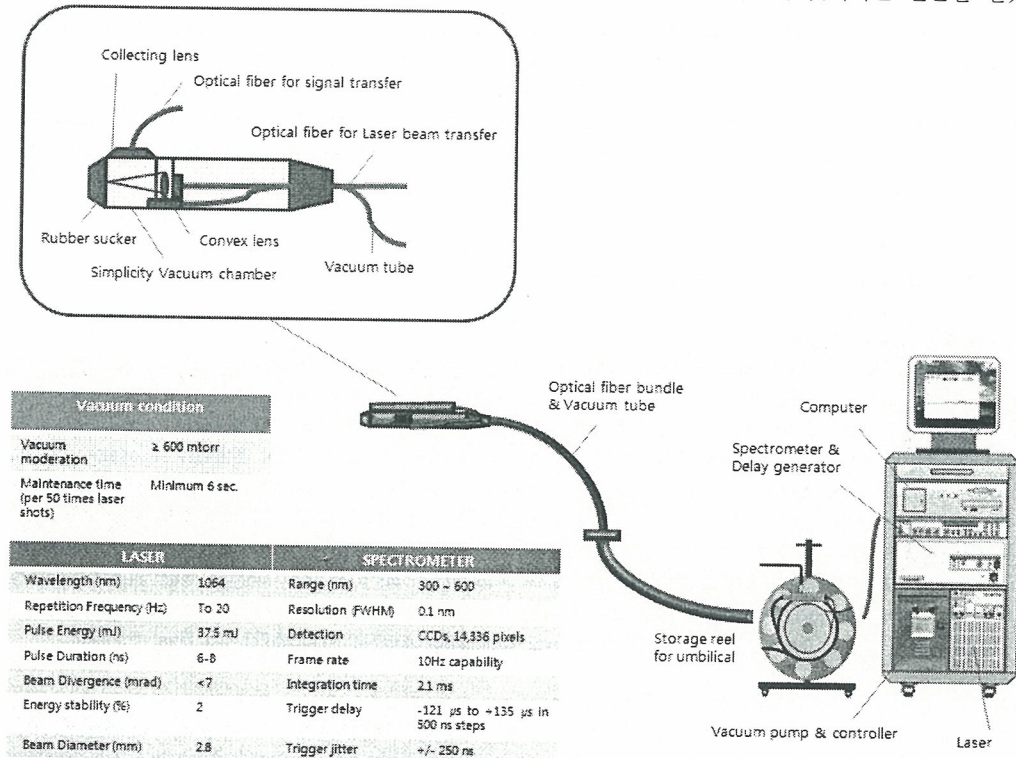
Collecting lens

Optical fiber for signal transfer

Optical fiber for Laser beam transfer

Rubber sucker

Convex lens

Simplicity Vacuum chamber

Vacuum tube

| Vacuum condition | |
|---|---|
| Vacuum moderation | ≥ 600 mtorr |
| Maintenance time (per 50 times laser shots) | Minimum 6 sec. |

| LASER | | SPECTROMETER | |
|---|---|---|---|
| Wavelength (nm) | 1064 | Range (nm) | 300 ~ 600 |
| Repetition Frequency (Hz) | To 20 | Resolution (FWHM) | 0.1 nm |
| Pulse Energy (mJ) | 37.5 mJ | Detection | CCDs, 14,336 pixels |
| Pulse Duration (ns) | 6-8 | Frame rate | 10Hz capability |
| Beam Divergence (mrad) | <7 | Integration time | 2.1 ms |
| Energy stability (%) | 2 | Trigger delay | -121 μs to +135 μs in 500 ns steps |
| Beam Diameter (mm) | 2.8 | Trigger jitter | +/- 250 ns |

Optical fiber bundle & Vacuum tube

Computer

Spectrometer & Delay generator

Storage reel for umbilical

Vacuum pump & controller

Laser